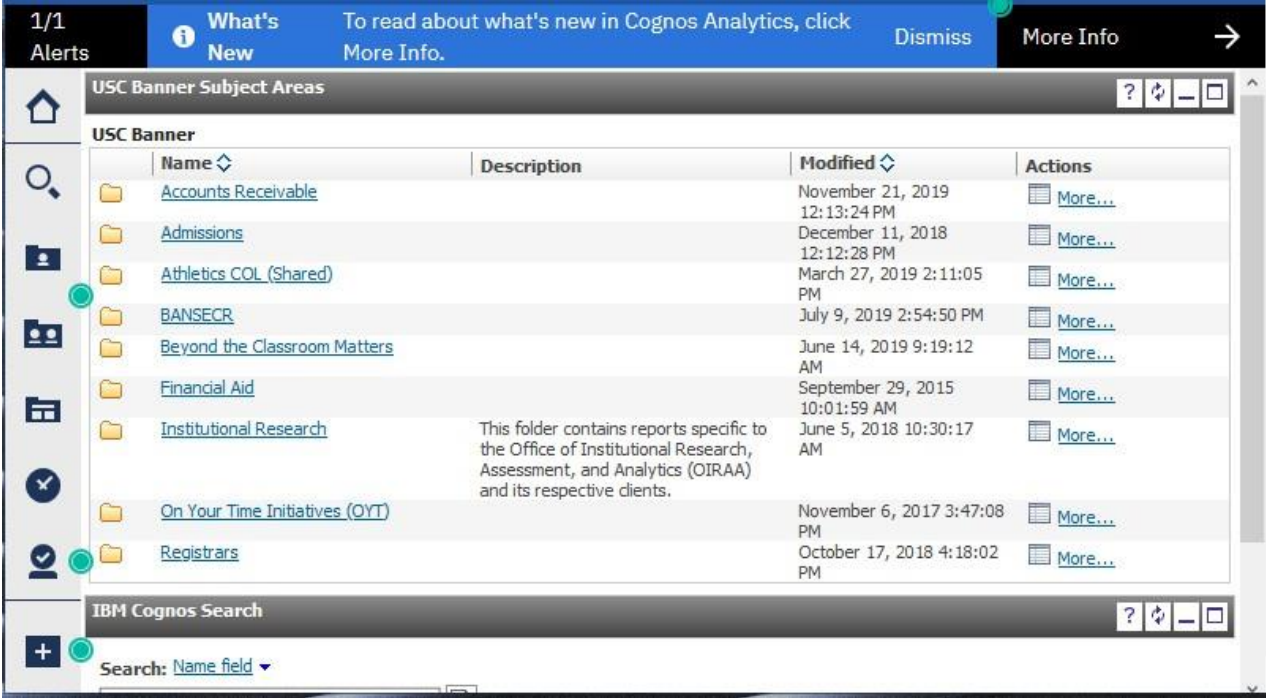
1/1 Alerts

What's New

To read about what's new in Cognos Analytics, click More Info.

Dismiss

More Info

USC Banner Subject Areas

?

USC Banner

| | Name | Description | Modified | Actions |
|---|---|---|---|---|
| | Accounts Receivable | | November 21, 2019 12:13:24 PM | More... |
| | Admissions | | December 11, 2018 12:12:28 PM | More... |
| | Athletics COL (Shared) | | March 27, 2019 2:11:05 PM | More... |
| | BANSECR | | July 9, 2019 2:54:50 PM | More... |
| | Beyond the Classroom Matters | | June 14, 2019 9:19:12 AM | More... |
| | Financial Aid | | September 29, 2015 10:01:59 AM | More... |
| | Institutional Research | This folder contains reports specific to the Office of Institutional Research, Assessment, and Analytics (OIRAA) and its respective clients. | June 5, 2018 10:30:17 AM | More... |
| | On Your Time Initiatives (OYT) | | November 6, 2017 3:47:08 PM | More... |
| | Registrars | | October 17, 2018 4:18:02 PM | More... |

IBM Cognos Search

?

Search: Name field